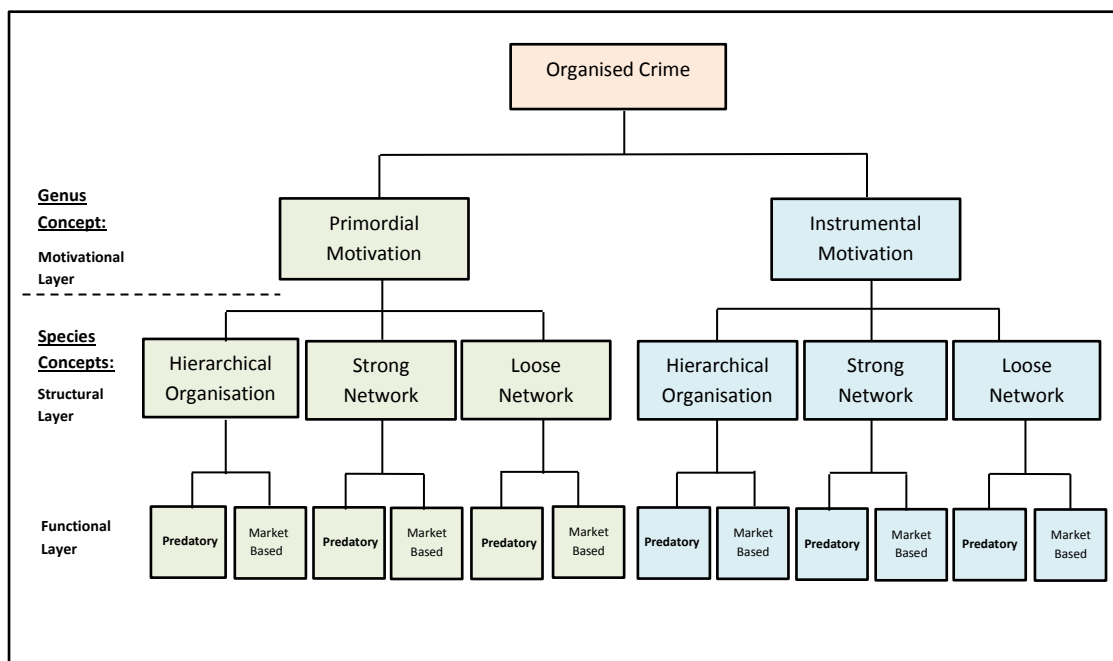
Organised Crime

Genus Concept:

Motivational Layer

Primordial Motivation

Instrumental Motivation

Species Concepts:

Structural Layer

Hierarchical Organisation

Strong Network

Loose Network

Hierarchical Organisation

Strong Network

Loose Network

Functional Layer

Predatory

Market Based

Predatory

Market Based

Predatory

Market Based

Predatory

Market Based

Predatory

Market Based

Predatory

Market Based